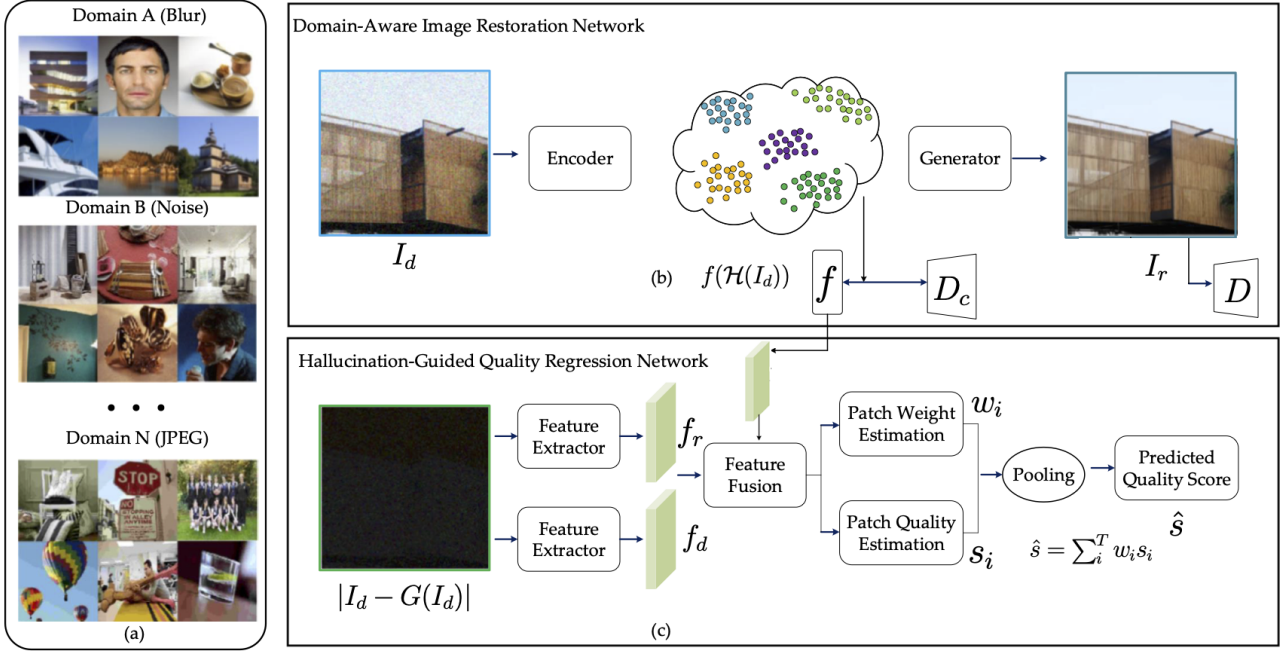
Domain A (Blur)

Domain B (Noise)

• • •

Domain N (JPEG)

STOP

(a)

Domain-Aware Image Restoration Network

Encoder

Generator

$I_d$

(b)

$f(\mathcal{H}(I_d))$

$f$

$D_c$

$I_r$

$D$

Hallucination-Guided Quality Regression Network

Feature Extractor

$f_r$

Feature Fusion

Patch Weight Estimation

$w_i$

Pooling

Predicted Quality Score

Feature Extractor

$f_d$

Patch Quality Estimation

$s_i$

$\hat{s} = \sum_i^T w_i s_i$

$\hat{s}$

$|I_d - G(I_d)|$

(c)